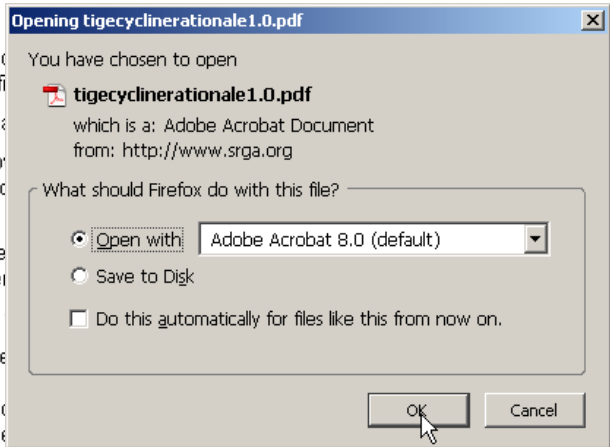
Opening tigecyclinerationale1.0.pdf

You have chosen to open

tigecyclinerationale1.0.pdf

which is a: Adobe Acrobat Document

from: http://www.srga.org

What should Firefox do with this file?

Open with Adobe Acrobat 8.0 (default)

Save to Disk

Do this automatically for files like this from now on.

OK

Cancel